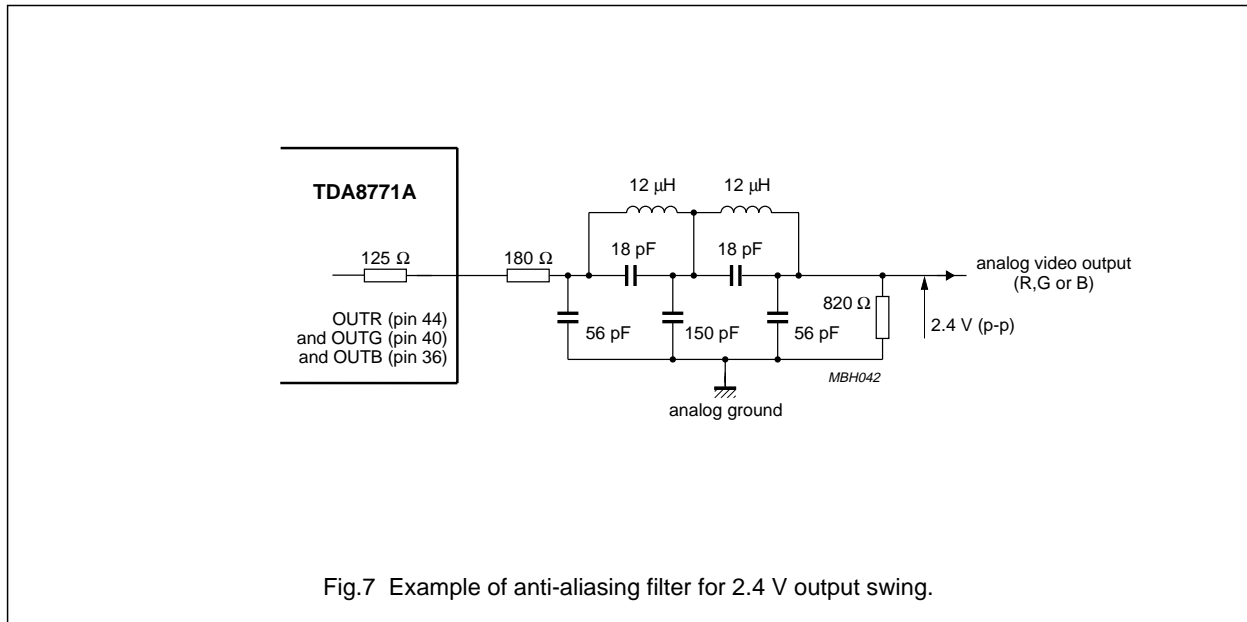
TDA8771A

125 Ω

OUTR (pin 44)
and OUTG (pin 40)
and OUTB (pin 36)

180 Ω

12 μH

12 μH

18 pF

18 pF

56 pF

150 pF

56 pF

820 Ω

analog video output
(R,G or B)

2.4 V (p-p)

MBH042

analog ground

Fig.7 Example of anti-aliasing filter for 2.4 V output swing.